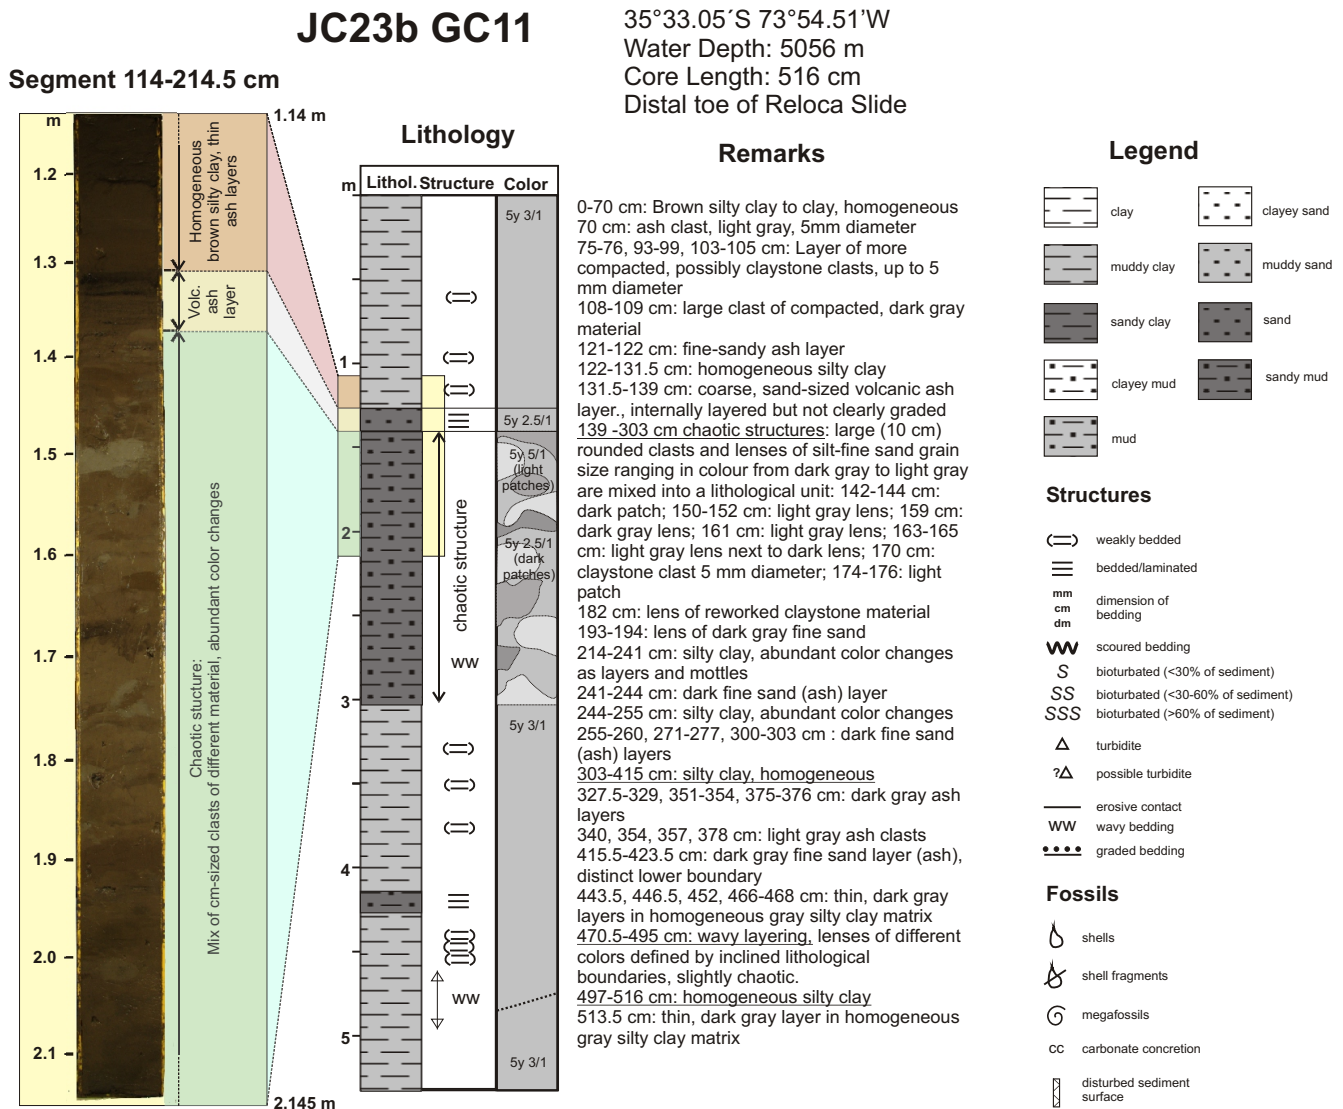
JC23b GC11

35°33.05´S 73°54.51'W
Water Depth: 5056 m
Core Length: 516 cm
Distal toe of Reloca Slide

Segment 114-214.5 cm

m
1.2
1.3
1.4
1.5
1.6
1.7
1.8
1.9
2.0
2.1

1.14 m
2.145 m

Homogeneous brown silty clay, thin ash layers

Volc. ash layer

Chaotic stucture: Mix of cm-sized clasts of different material, abundant color changes

Lithology

m
1
2
3
4
5

| Lithol. | Structure | Color |
|---|---|---|
| | | 5y 3/1 |
| | | 5y 2.5/1 |
| | chaotic structure ww | 5y 5/1 (light patches) 5y 2.5/1 (dark patches) |
| | | 5y 3/1 |
| | ww | 5y 3/1 |

Remarks

0-70 cm: Brown silty clay to clay, homogeneous
70 cm: ash clast, light gray, 5mm diameter
75-76, 93-99, 103-105 cm: Layer of more compacted, possibly claystone clasts, up to 5 mm diameter
108-109 cm: large clast of compacted, dark gray material
121-122 cm: fine-sandy ash layer
122-131.5 cm: homogeneous silty clay
131.5-139 cm: coarse, sand-sized volcanic ash layer., internally layered but not clearly graded
139 -303 cm chaotic structures: large (10 cm) rounded clasts and lenses of silt-fine sand grain size ranging in colour from dark gray to light gray are mixed into a lithological unit: 142-144 cm: dark patch; 150-152 cm: light gray lens; 159 cm: dark gray lens; 161 cm: light gray lens; 163-165 cm: light gray lens next to dark lens; 170 cm: claystone clast 5 mm diameter; 174-176: light patch
182 cm: lens of reworked claystone material
193-194: lens of dark gray fine sand
214-241 cm: silty clay, abundant color changes as layers and mottles
241-244 cm: dark fine sand (ash) layer
244-255 cm: silty clay, abundant color changes
255-260, 271-277, 300-303 cm : dark fine sand (ash) layers
303-415 cm: silty clay, homogeneous
327.5-329, 351-354, 375-376 cm: dark gray ash layers
340, 354, 357, 378 cm: light gray ash clasts
415.5-423.5 cm: dark gray fine sand layer (ash), distinct lower boundary
443.5, 446.5, 452, 466-468 cm: thin, dark gray layers in homogeneous gray silty clay matrix
470.5-495 cm: wavy layering, lenses of different colors defined by inclined lithological boundaries, slightly chaotic.
497-516 cm: homogeneous silty clay
513.5 cm: thin, dark gray layer in homogeneous gray silty clay matrix

Legend

clay
clayey sand
muddy clay
muddy sand
sandy clay
sand
clayey mud
sandy mud
mud

Structures

weakly bedded
bedded/laminated
mm cm dm dimension of bedding
scoured bedding
S bioturbated (<30% of sediment)
SS bioturbated (<30-60% of sediment)
SSS bioturbated (>60% of sediment)
turbidite
?Δ possible turbidite
erosive contact
WW wavy bedding
graded bedding

Fossils

shells
shell fragments
megafossils
cc carbonate concretion
disturbed sediment surface